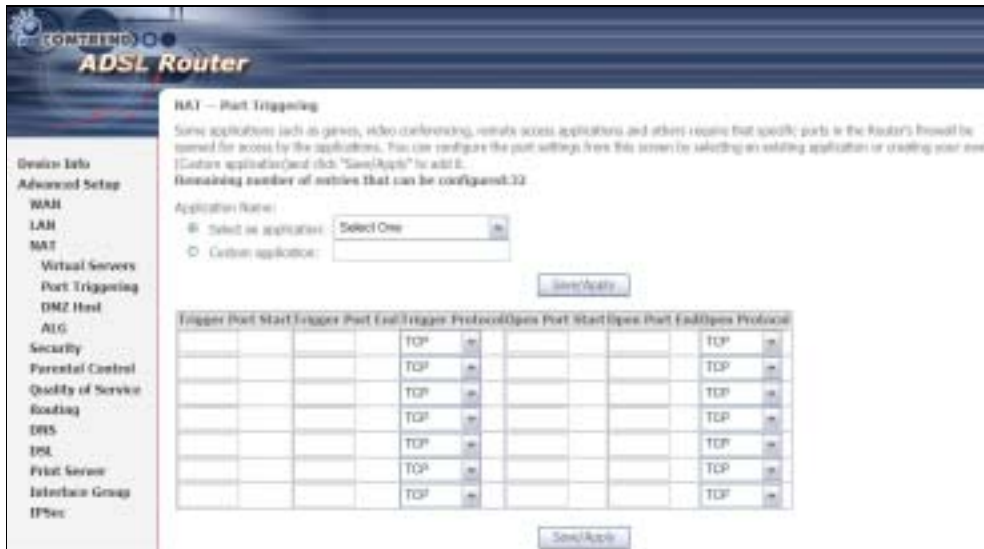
COMTREND
ADSL Router

Device Info
Advanced Setup
WAN
LAN
NAT
Virtual Servers
Port Triggering
DMZ Host
ALG
Security
Parental Control
Quality of Service
Routing
DNS
DSL
Print Server
Interface Group
IPSec

NAT -- Port Triggering

Some applications such as games, video conferencing, remote access applications and others require that specific ports in the Router's firewall be opened for access by the applications. You can configure the port settings from this screen by selecting an existing application or creating your own (Custom application)and click "Save/Apply" to add it.
Remaining number of entries that can be configured:32

Application Name:
Select an application: Select One
Custom application:

Save/Apply

| Trigger Port Start | Trigger Port End | Trigger Protocol | Open Port Start | Open Port End | Open Protocol |
|---|---|---|---|---|---|
| | | TCP | | | TCP |
| | | TCP | | | TCP |
| | | TCP | | | TCP |
| | | TCP | | | TCP |
| | | TCP | | | TCP |
| | | TCP | | | TCP |
| | | TCP | | | TCP |

Save/Apply